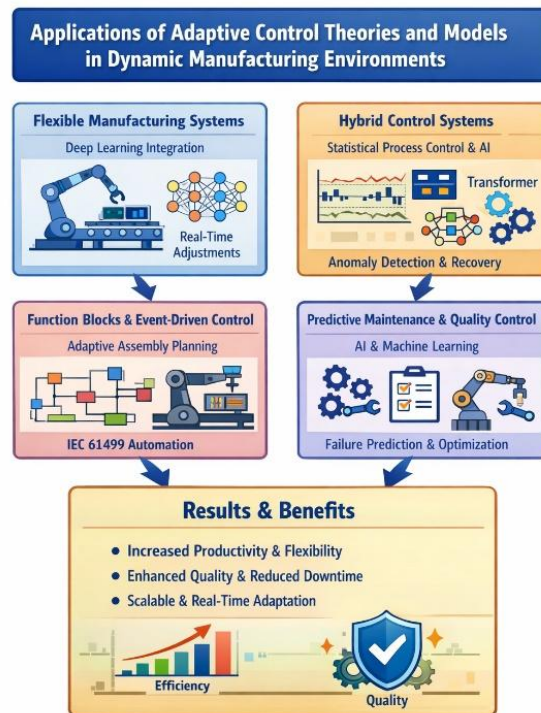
Applications of Adaptive Control Theories and Models in Dynamic Manufacturing Environments

Flexible Manufacturing Systems

Deep Learning Integration

Real-Time Adjustments

Hybrid Control Systems

Statistical Process Control & AI

Transformer

Anomaly Detection & Recovery

Function Blocks & Event-Driven Control

Adaptive Assembly Planning

IEC 61499 Automation

Predictive Maintenance & Quality Control

AI & Machine Learning

Failure Prediction & Optimization

Results & Benefits

• Increased Productivity & Flexibility
• Enhanced Quality & Reduced Downtime
• Scalable & Real-Time Adaptation

Efficiency

Quality